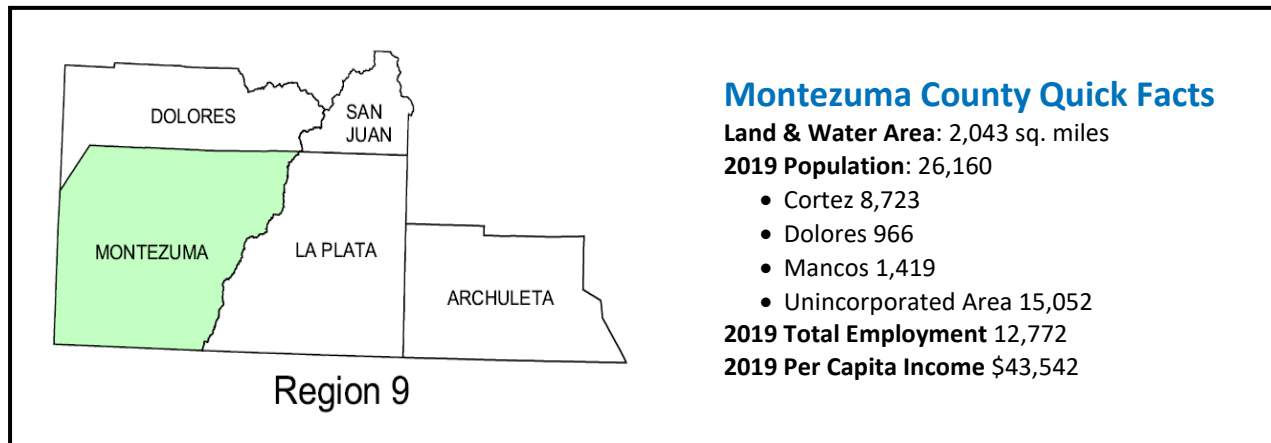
DOLORES
SAN JUAN
MONTEZUMA
LA PLATA
ARCHULETA
Region 9

Montezuma County Quick Facts
**Land & Water Area**: 2,043 sq. miles
**2019 Population**: 26,160
- Cortez 8,723
- Dolores 966
- Mancos 1,419
- Unincorporated Area 15,052

**2019 Total Employment** 12,772
**2019 Per Capita Income** \$43,542